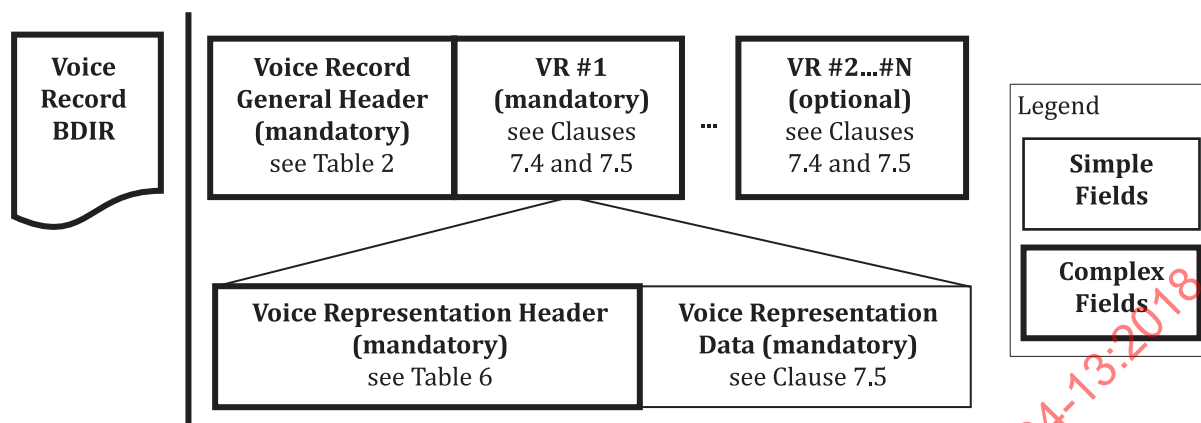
Voice Record BDIR

Voice Record General Header (mandatory) see Table 2

VR #1 (mandatory) see Clauses 7.4 and 7.5

...

VR #2...#N (optional) see Clauses 7.4 and 7.5

Legend

Simple Fields

Complex Fields

Voice Representation Header (mandatory) see Table 6

Voice Representation Data (mandatory) see Clause 7.5

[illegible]4-13:2018